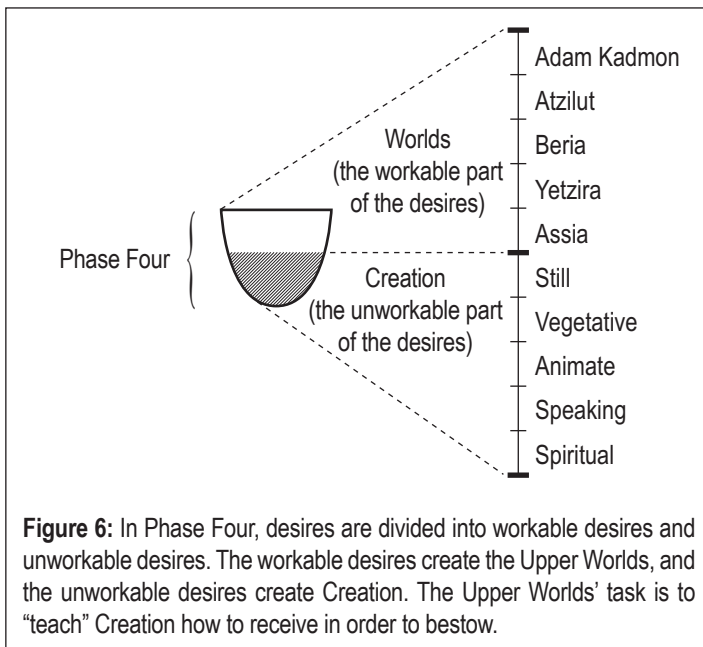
Phase Four

Worlds (the workable part of the desires)

Creation (the unworkable part of the desires)

Adam Kadmon
Atzilut
Beria
Yetzira
Assia
Still
Vegetative
Animate
Speaking
Spiritual

**Figure 6:** In Phase Four, desires are divided into workable desires and unworkable desires. The workable desires create the Upper Worlds, and the unworkable desires create Creation. The Upper Worlds' task is to "teach" Creation how to receive in order to bestow.